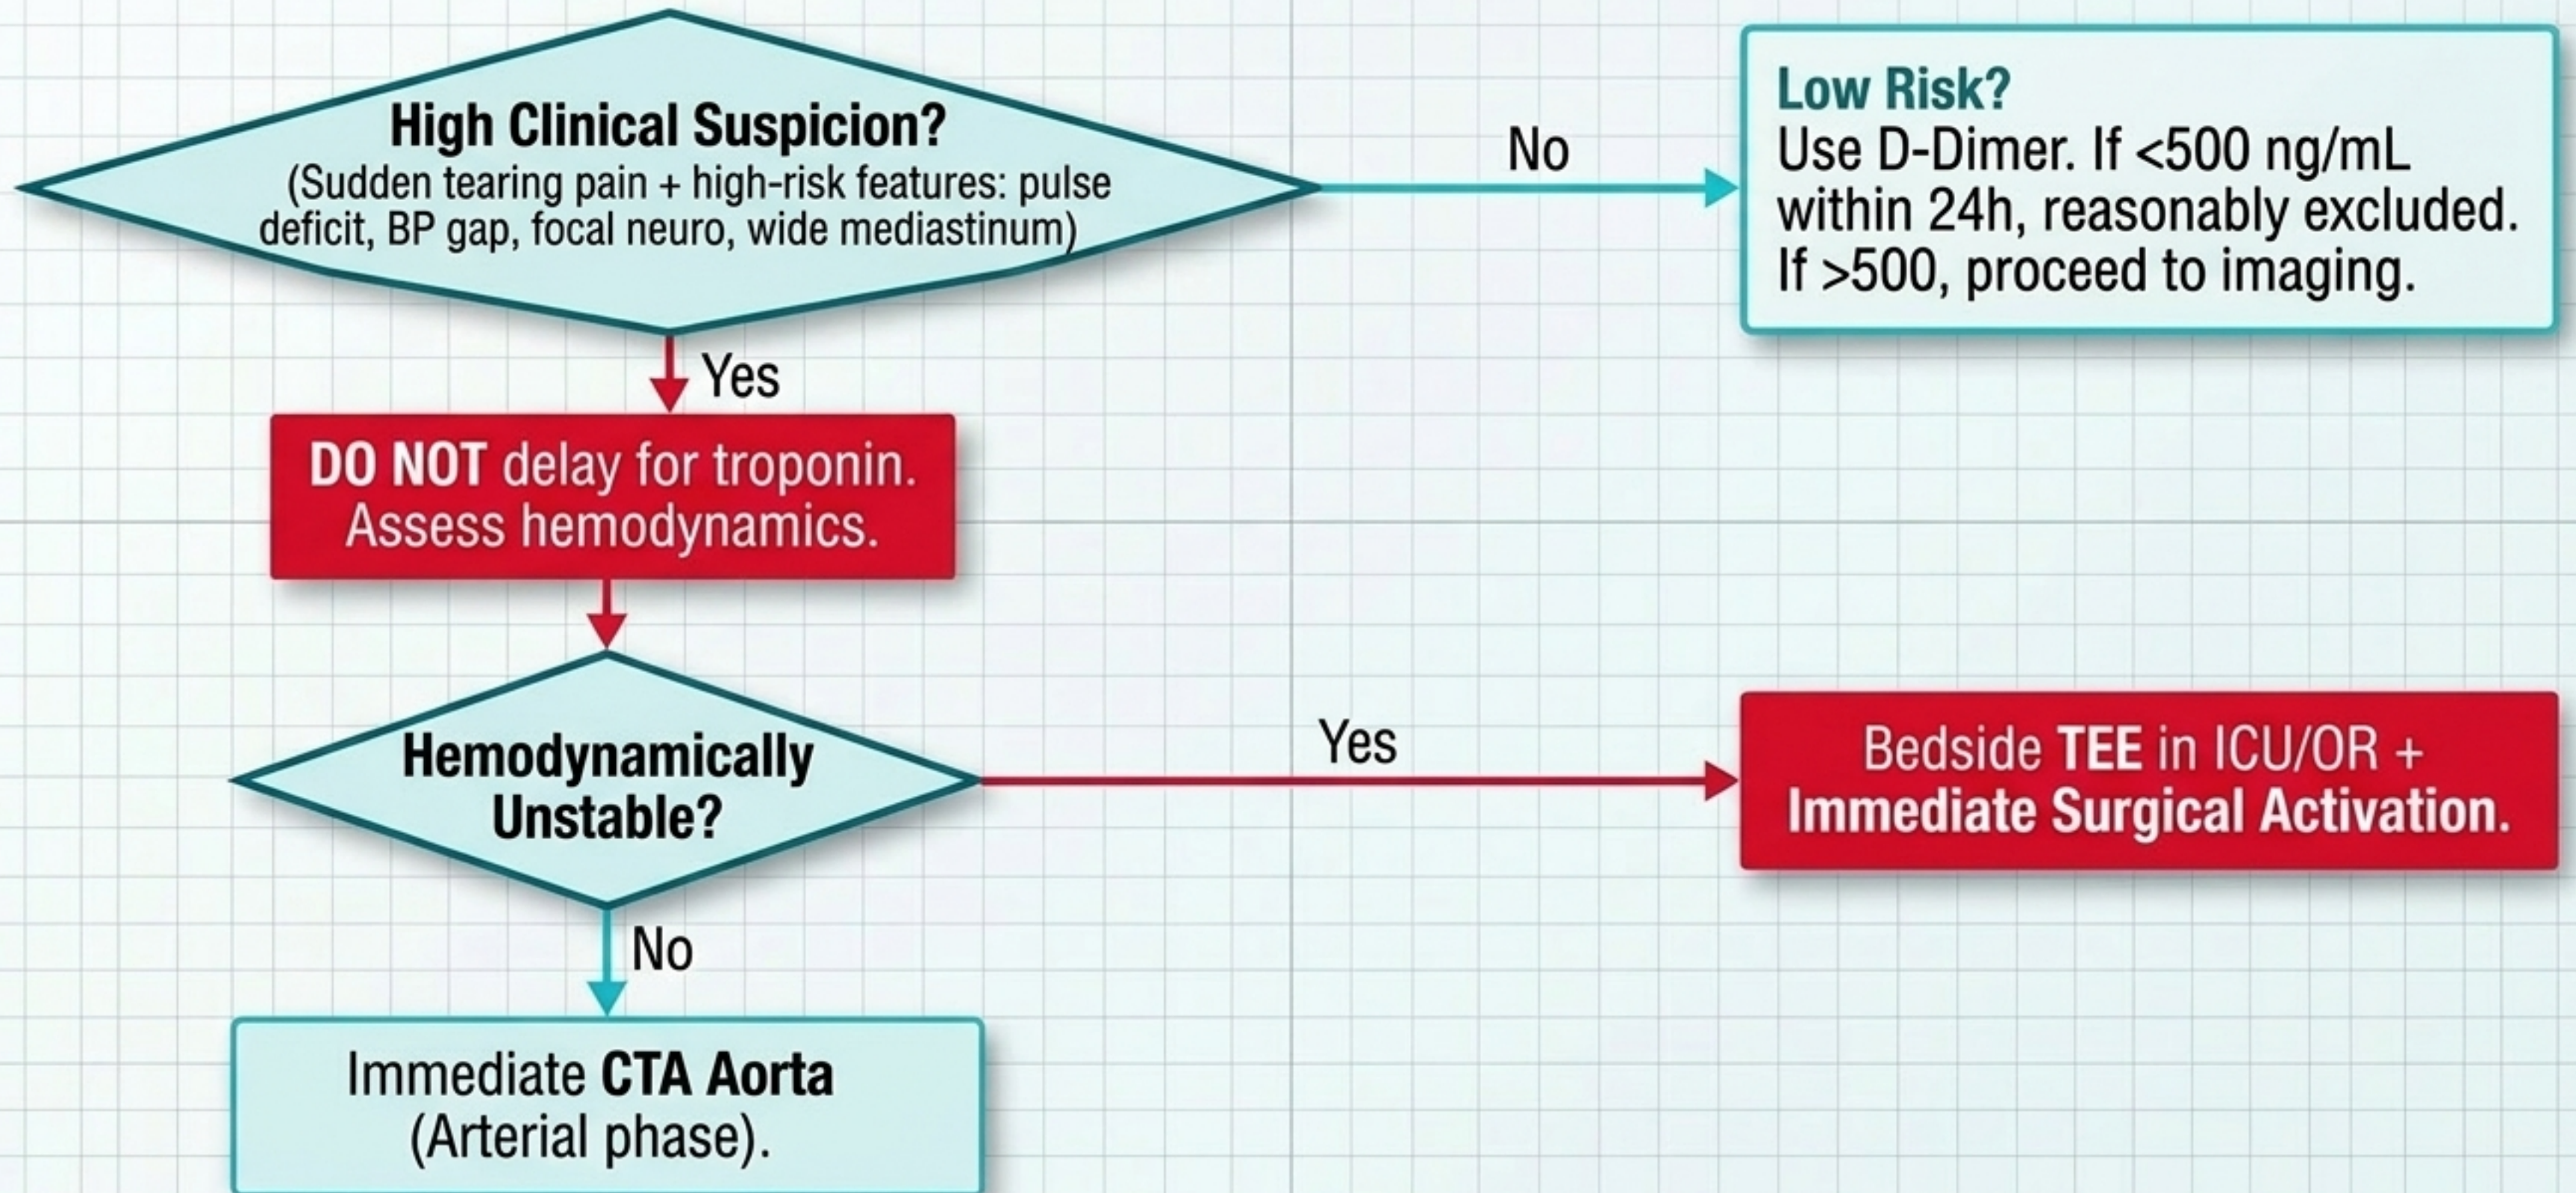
High Clinical Suspicion?
(Sudden tearing pain + high-risk features: pulse deficit, BP gap, focal neuro, wide mediastinum)

No

Low Risk?
Use D-Dimer. If <500 ng/mL within 24h, reasonably excluded. If >500, proceed to imaging.

Yes

DO NOT delay for troponin. Assess hemodynamics.

Hemodynamically Unstable?

Yes

Bedside TEE in ICU/OR + Immediate Surgical Activation.

No

Immediate CTA Aorta (Arterial phase).